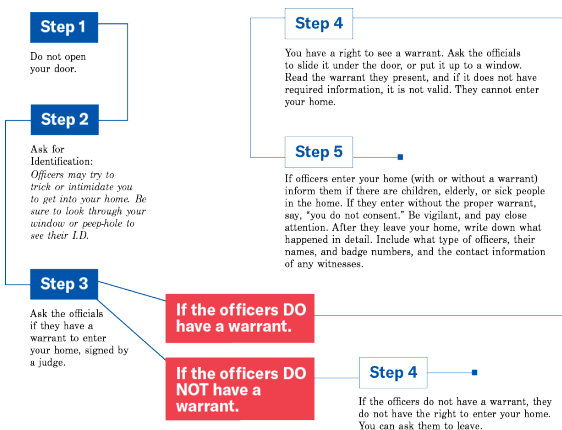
Step 1

Do not open your door.

Step 2

Ask for Identification:
*Officers may try to trick or intimidate you to get into your home. Be sure to look through your window or peep-hole to see their I.D.*

Step 3

Ask the officials if they have a warrant to enter your home, signed by a judge.

If the officers DO have a warrant.

If the officers DO NOT have a warrant.

Step 4

You have a right to see a warrant. Ask the officials to slide it under the door, or put it up to a window. Read the warrant they present, and if it does not have required information, it is not valid. They cannot enter your home.

Step 5

If officers enter your home (with or without a warrant) inform them if there are children, elderly, or sick people in the home. If they enter without the proper warrant, say, "you do not consent." Be vigilant, and pay close attention. After they leave your home, write down what happened in detail. Include what type of officers, their names, and badge numbers, and the contact information of any witnesses.

Step 4

If the officers do not have a warrant, they do not have the right to enter your home. You can ask them to leave.